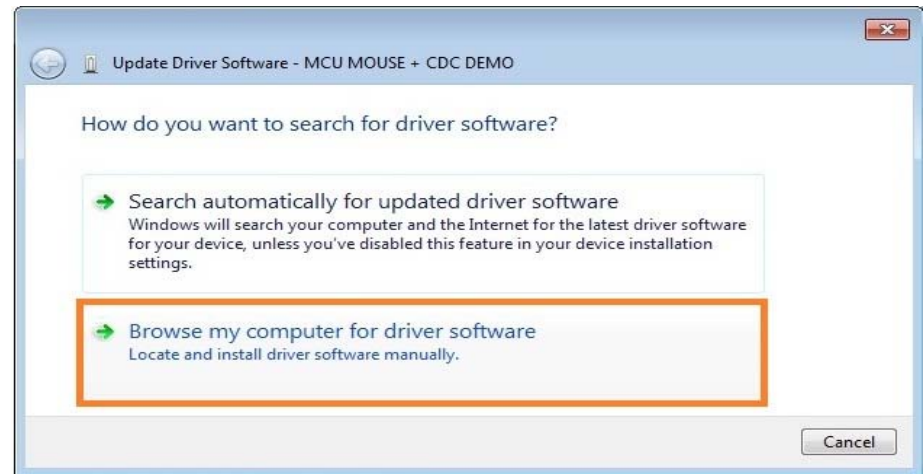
Update Driver Software - MCU MOUSE + CDC DEMO

How do you want to search for driver software?

Search automatically for updated driver software
Windows will search your computer and the Internet for the latest driver software for your device, unless you've disabled this feature in your device installation settings.

Browse my computer for driver software
Locate and install driver software manually.

Cancel